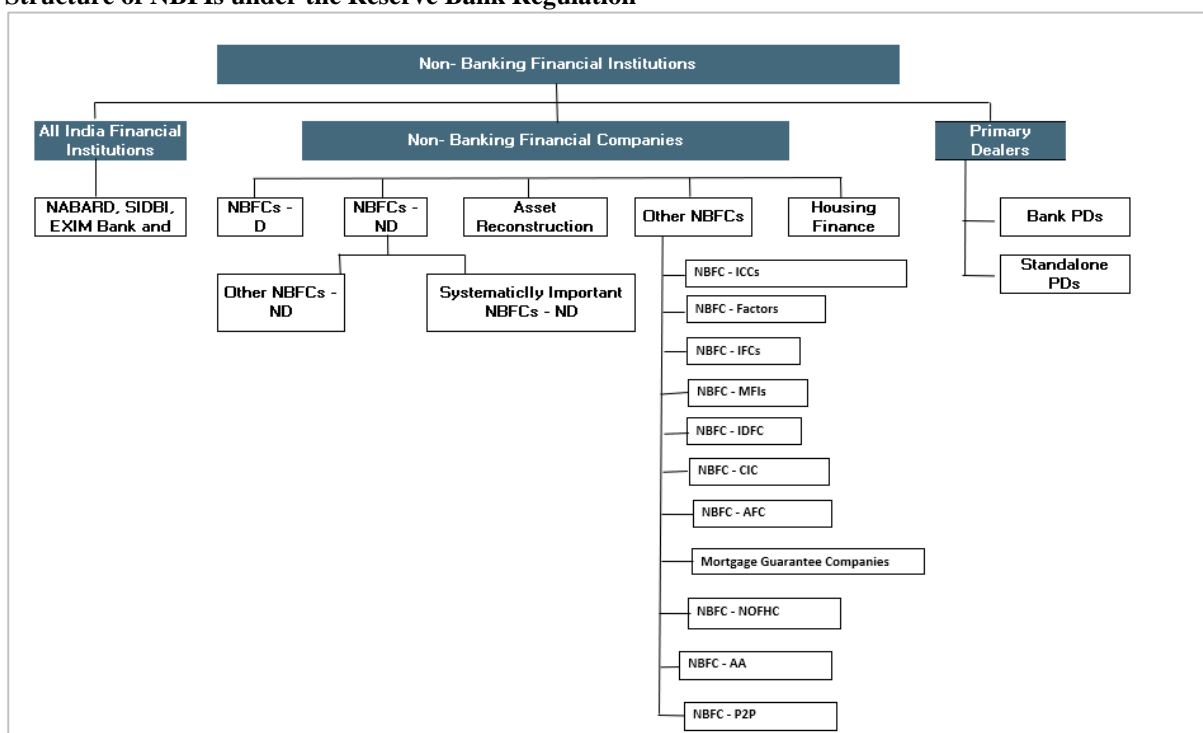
Structure of NBFIs under the Reserve Bank Regulation

Non- Banking Financial Institutions

All India Financial Institutions

Non- Banking Financial Companies

Primary Dealers

NABARD, SIDBI, EXIM Bank and

NBFCs - D

NBFCs - ND

Asset Reconstruction

Other NBFCs

Housing Finance

Bank PDs

Standalone PDs

Other NBFCs - ND

Systematiclly Important NBFCs - ND

NBFC - ICCs

NBFC - Factors

NBFC - IFCs

NBFC - MFIs

NBFC - IDFC

NBFC - CIC

NBFC - AFC

Mortgage Guarantee Companies

NBFC - NOFHC

NBFC - AA

NBFC - P2P